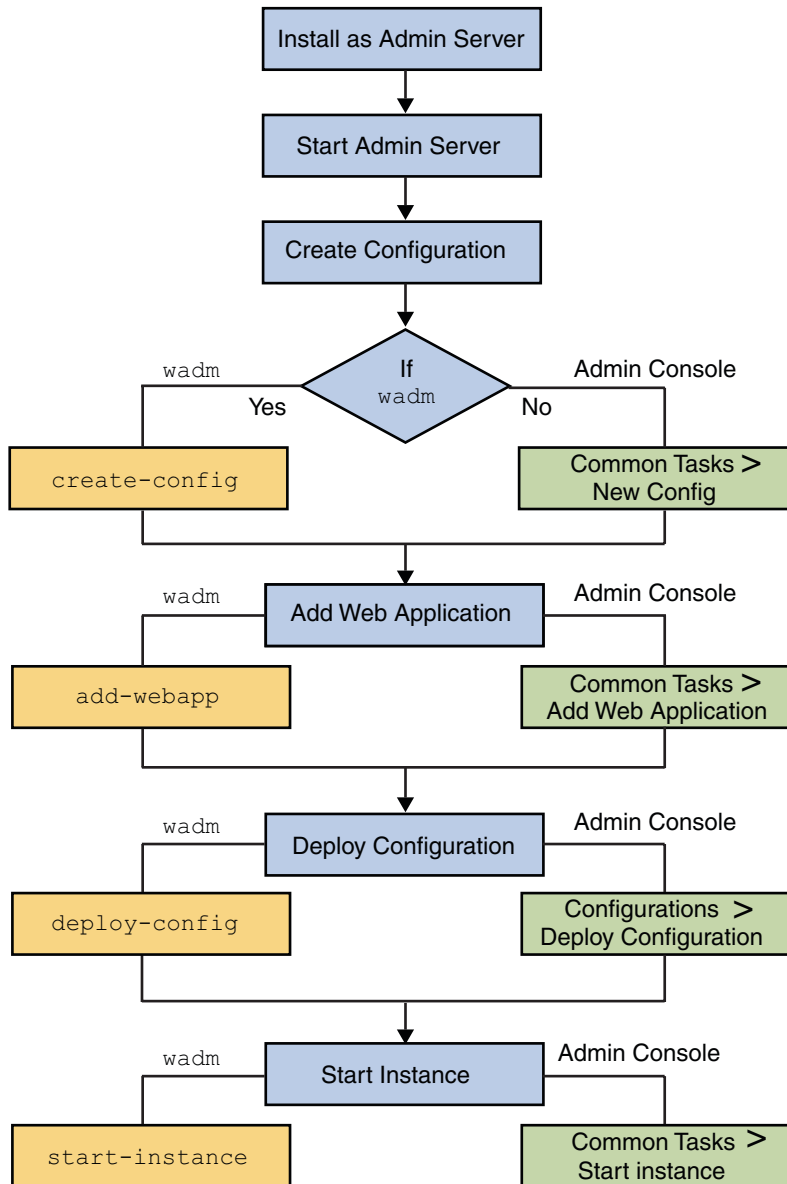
Install as Admin Server

Start Admin Server

Create Configuration

wadm

If wadm

Admin Console

Yes

No

create-config

Common Tasks > New Config

wadm

Add Web Application

Admin Console

add-webapp

Common Tasks > Add Web Application

wadm

Deploy Configuration

Admin Console

deploy-config

Configurations > Deploy Configuration

wadm

Start Instance

Admin Console

start-instance

Common Tasks > Start instance